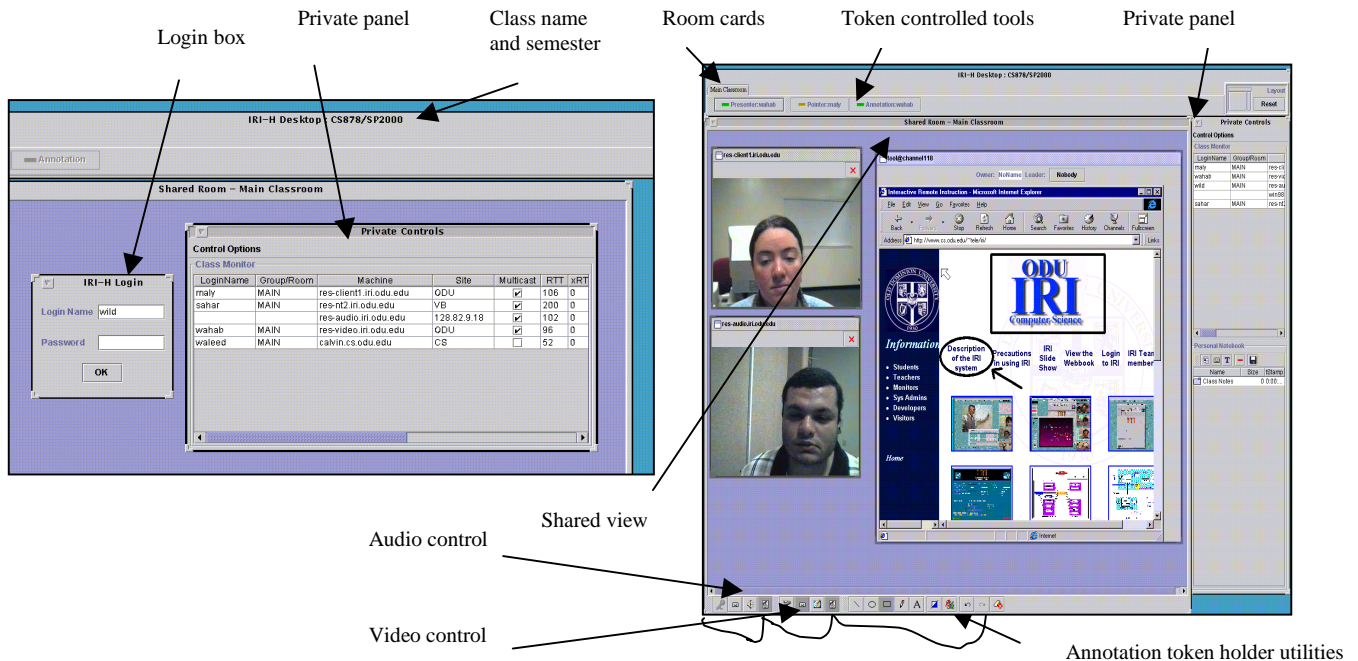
Login box

Private panel

Class name and semester

Room cards

Token controlled tools

Private panel

IRI-H Desktop : CS878/SP2000

Annotation

Shared Room – Main Classroom

Private Controls

Control Options

Class Monitor

| LoginName | Group/Room | Machine | Site | Multicast | RTT | xRT |
|---|---|---|---|---|---|---|
| maly | MAIN | res-client1.iri.odu.edu | ODU | ✔ | 106 | 0 |
| sahar | MAIN | res-nt2.iri.odu.edu | VB | ✔ | 200 | 0 |
| | | res-audio.iri.odu.edu | 128.82.9.18 | ✔ | 102 | 0 |
| wahab | MAIN | res-video.iri.odu.edu | ODU | ✔ | 96 | 0 |
| waleed | MAIN | calvin.cs.odu.edu | CS | | 52 | 0 |

IRI-H Login

Login Name wild

Password

OK

IRI-H Desktop : CS878/SP2000

Main Classroom

Presenter:wahab

Pointer:maly

Annotation:wahab

Layout

Reset

Shared Room – Main Classroom

res-client1.iri.odu.edu

res-audio.iri.odu.edu

tool@channel10

Owner: NoName Leader: Nobody

Interactive Remote Instruction - Microsoft Internet Explorer

File Edit View Go Favorites Help

Back Forward Stop Refresh Home Search Favorites History Channels Fullscreen

Address http://www.cs.odu.edu/~tele/iri/

Links

ODU IRI Computer Science

Information

Description of the IRI system

Precautions in using IRI

IRI Slide Show

View the Webbook

Login to IRI

IRI Team member

Students
Teachers
Monitors
Sys Admins
Developers
Visitors

Home

Internet

Private Controls

Control Options

Class Monitor

| LoginName | Group/Room | |
|---|---|---|
| maly | MAIN | res-cli |
| wahab | MAIN | res-vi |
| wild | MAIN | res-au |
| | | win98 |
| sahar | MAIN | res-nt2 |

Personal Notebook

| Name | Size | tStamp |
|---|---|---|
| Class Notes | | 0 0:00 |

Shared view

Audio control

Video control

Annotation token holder utilities